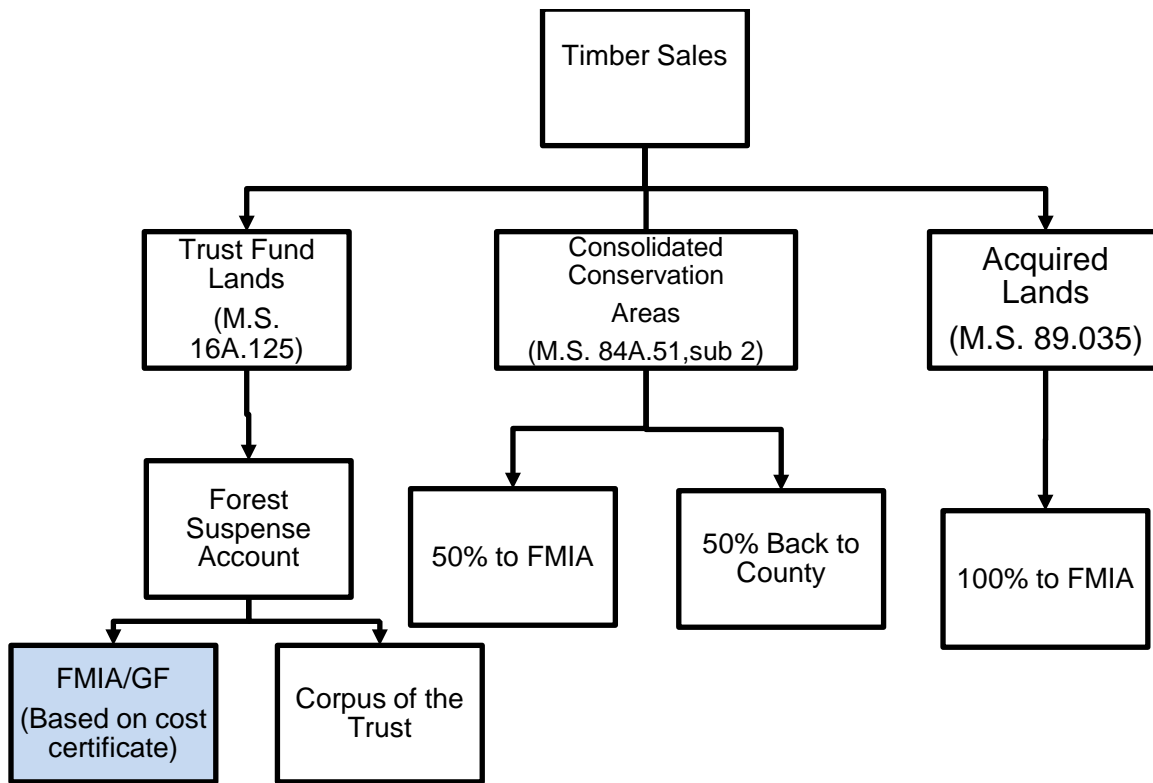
Timber Sales

Trust Fund Lands (M.S. 16A.125)

Consolidated Conservation Areas (M.S. 84A.51,sub 2)

Acquired Lands (M.S. 89.035)

Forest Suspense Account

50% to FMIA

50% Back to County

100% to FMIA

FMIA/GF (Based on cost certificate)

Corpus of the Trust